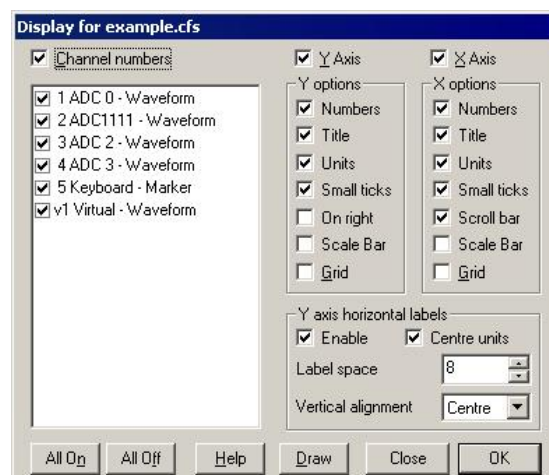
Display for example.cfs

Channel numbers

1 ADC 0 - Waveform
2 ADC1111 - Waveform
3 ADC 2 - Waveform
4 ADC 3 - Waveform
5 Keyboard - Marker
v1 Virtual - Waveform

Y Axis

Y options
Numbers
Title
Units
Small ticks
On right
Scale Bar
Grid

X Axis

X options
Numbers
Title
Units
Small ticks
Scroll bar
Scale Bar
Grid

Y axis horizontal labels
Enable
Centre units
Label space 8
Vertical alignment Centre

All On
All Off
Help
Draw
Close
OK